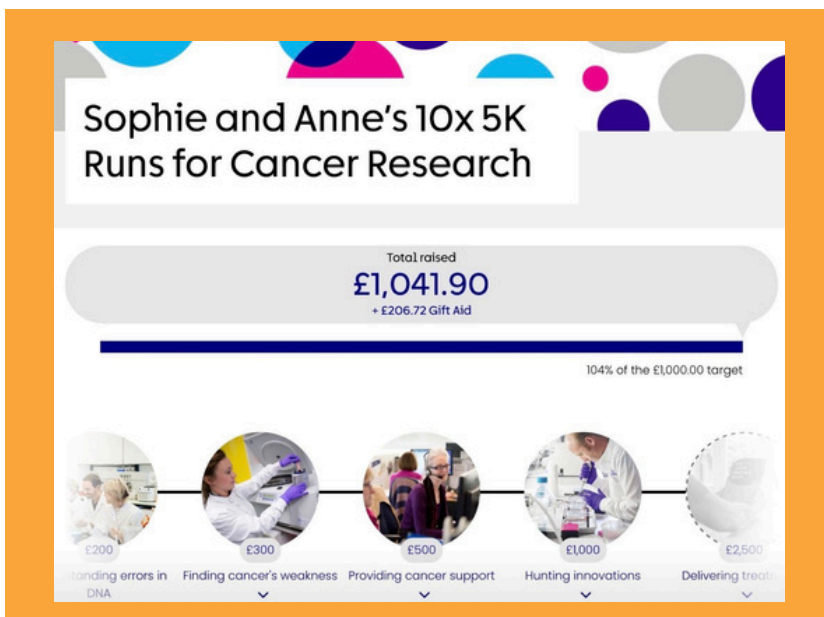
Sophie and Anne's 10x 5K Runs for Cancer Research

Total raised
£1,041.90
+ £206.72 Gift Aid

104% of the £1,000.00 target

£200
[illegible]tanding errors in DNA

£300
Finding cancer's weakness

£500
Providing cancer support

£1,000
Hunting innovations

£2,500
Delivering trea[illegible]